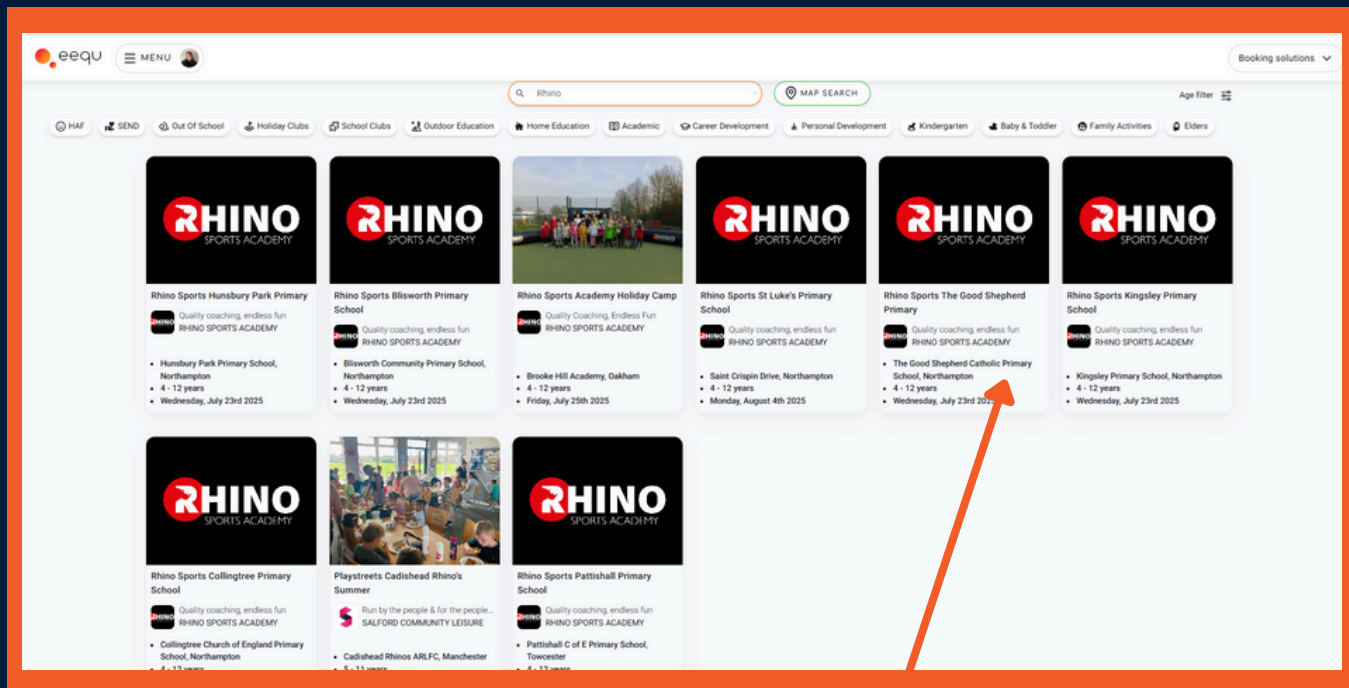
eequ MENU

Booking solutions

Rhino

MAP SEARCH

Age filter

HAF SEND Out Of School Holiday Clubs School Clubs Outdoor Education Home Education Academic Career Development Personal Development Kindergarten Baby & Toddler Family Activities Elders

RHINO SPORTS ACADEMY

Rhino Sports Hunsbury Park Primary

Quality coaching, endless fun
RHINO SPORTS ACADEMY

• Hunsbury Park Primary School, Northampton
• 4 - 12 years
• Wednesday, July 23rd 2025

RHINO SPORTS ACADEMY

Rhino Sports Blisworth Primary School

Quality coaching, endless fun
RHINO SPORTS ACADEMY

• Blisworth Community Primary School, Northampton
• 4 - 12 years
• Wednesday, July 23rd 2025

Rhino Sports Academy Holiday Camp

Quality Coaching, Endless Fun
RHINO SPORTS ACADEMY

• Brooke Hill Academy, Oakham
• 4 - 12 years
• Friday, July 25th 2025

RHINO SPORTS ACADEMY

Rhino Sports St Luke's Primary School

Quality coaching, endless fun
RHINO SPORTS ACADEMY

• Saint Crispin Drive, Northampton
• 4 - 12 years
• Monday, August 4th 2025

RHINO SPORTS ACADEMY

Rhino Sports The Good Shepherd Primary

Quality coaching, endless fun
RHINO SPORTS ACADEMY

• The Good Shepherd Catholic Primary School, Northampton
• 4 - 12 years
• Wednesday, July 23rd 20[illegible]

RHINO SPORTS ACADEMY

Rhino Sports Kingsley Primary School

Quality coaching, endless fun
RHINO SPORTS ACADEMY

• Kingsley Primary School, Northampton
• 4 - 12 years
• Wednesday, July 23rd 2025

RHINO SPORTS ACADEMY

Rhino Sports Collingtree Primary School

Quality coaching, endless fun
RHINO SPORTS ACADEMY

• Collingtree Church of England Primary School, Northampton
• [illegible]

Playstreets Cadishead Rhino's Summer

Run by the people & for the people...
SALFORD COMMUNITY LEISURE

• Cadishead Rhinos ARLFC, Manchester
• 5 - 11 years

RHINO SPORTS ACADEMY

Rhino Sports Pattishall Primary School

Quality coaching, endless fun
RHINO SPORTS ACADEMY

• Pattishall C of E Primary School, Towcester
• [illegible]